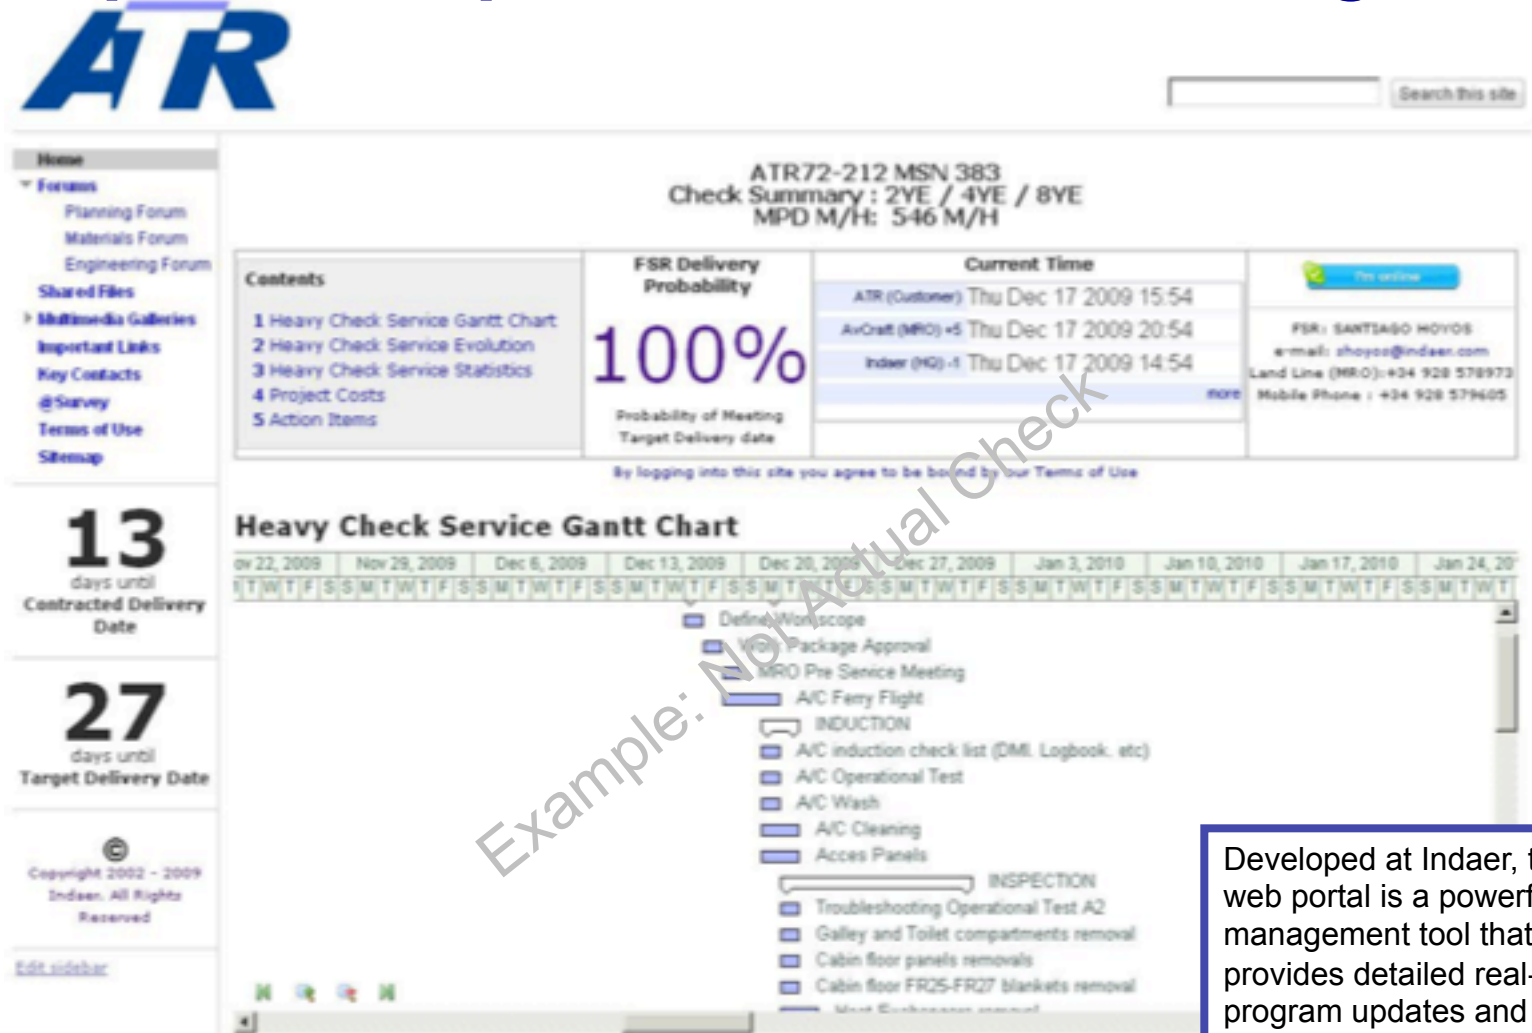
ATR

Search this site

Home
Forums
Planning Forum
Materials Forum
Engineering Forum
Shared Files
Multimedia Galleries
Important Links
Key Contacts
@Survey
Terms of Use
Sitemap

13
days until
Contracted Delivery Date

27
days until
Target Delivery Date

©
Copyright 2002 - 2009 Indaer. All Rights Reserved

Edit sidebar

ATR72-212 MSN 383
Check Summary : 2YE / 4YE / 8YE
MPD M/H: 546 M/H

Contents
1 Heavy Check Service Gantt Chart
2 Heavy Check Service Evolution
3 Heavy Check Service Statistics
4 Project Costs
5 Action Items

FSR Delivery Probability
100%
Probability of Meeting Target Delivery date

Current Time
ATR (Customer) Thu Dec 17 2009 15:54
AvCraft (MRO) +5 Thu Dec 17 2009 20:54
Indaer (HQ) -1 Thu Dec 17 2009 14:54
more

I'm online
FSR: SANTIAGO HOYOS
e-mail: shoyos@indaer.com
Land Line (MRO):+34 928 578973
Mobile Phone : +34 928 579605

By logging into this site you agree to be bound by our Terms of Use

Example: Not Actual Check

Heavy Check Service Gantt Chart

ov 22, 2009 | Nov 29, 2009 | Dec 6, 2009 | Dec 13, 2009 | Dec 20, 2009 | Dec 27, 2009 | Jan 3, 2010 | Jan 10, 2010 | Jan 17, 2010 | Jan 24, 20

Define Workscope
Work Package Approval
MRO Pre Service Meeting
A/C Ferry Flight
INDUCTION
A/C induction check list (DMI. Logbook. etc)
A/C Operational Test
A/C Wash
A/C Cleaning
Acces Panels
INSPECTION
Troubleshooting Operational Test A2
Galley and Toilet compartments removal
Cabin floor panels removals
Cabin floor FR25-FR27 blankets removal

Developed at Indaer, t web portal is a powerf management tool that provides detailed real- program updates and